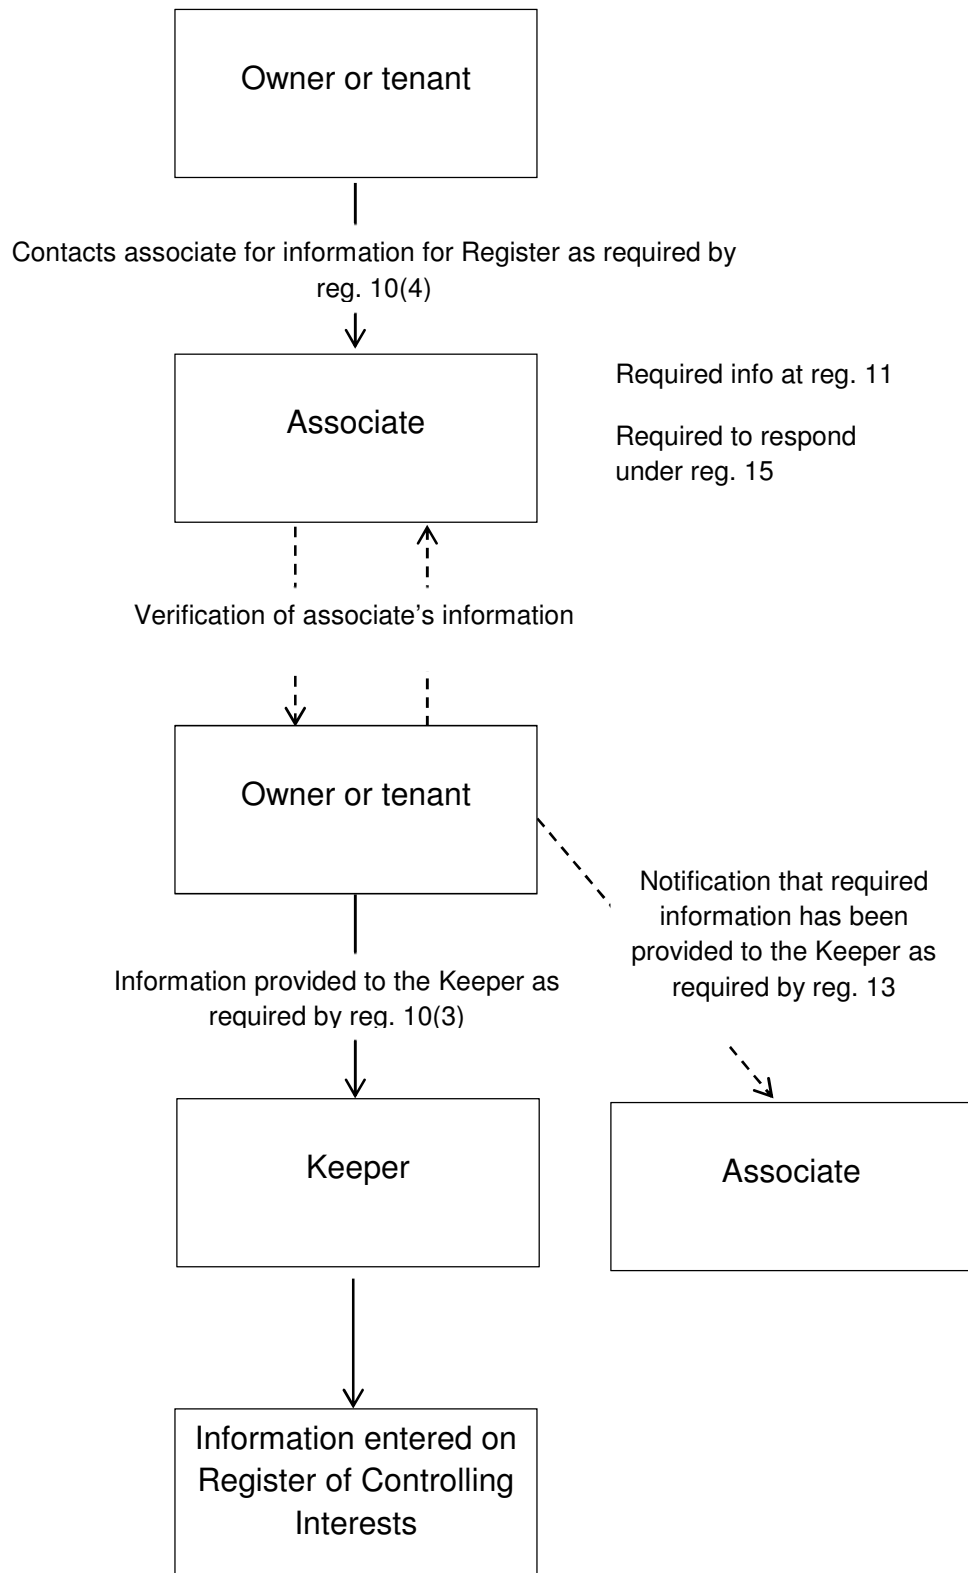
Owner or tenant

Contacts associate for information for Register as required by reg. 10(4)

Associate

Required info at reg. 11

Required to respond under reg. 15

Verification of associate's information

Owner or tenant

Notification that required information has been provided to the Keeper as required by reg. 13

Information provided to the Keeper as required by reg. 10(3)

Keeper

Associate

Information entered on Register of Controlling Interests